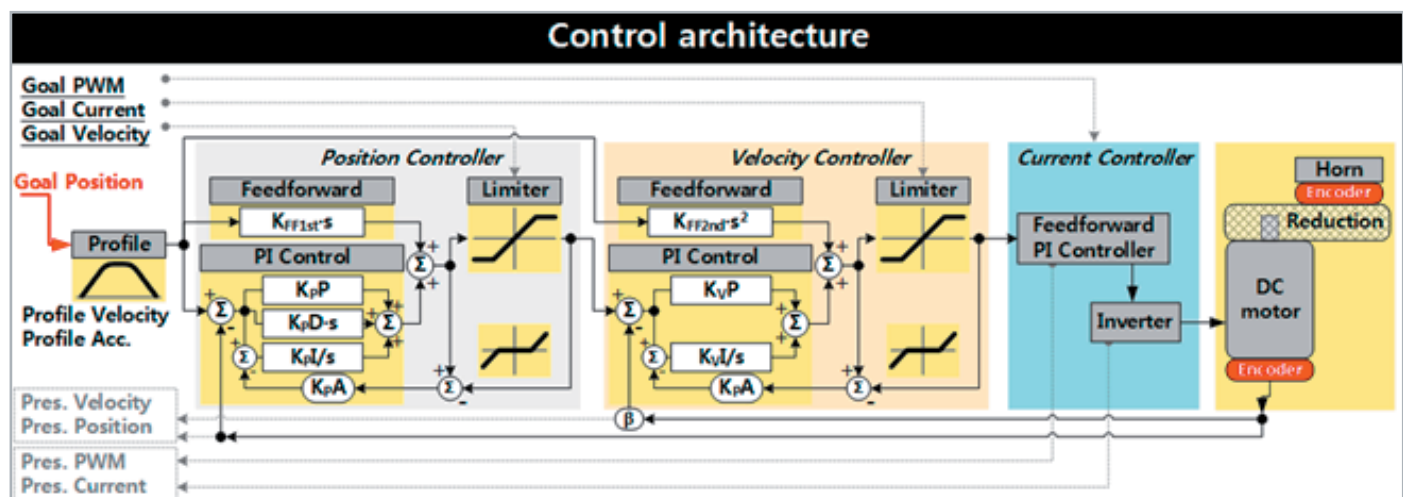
Control architecture

Goal PWM
Goal Current
Goal Velocity
Goal Position

Profile
Profile Velocity
Profile Acc.

Position Controller
Feedforward
$K_{FF1st} \cdot s$
Limiter
PI Control
$K_P P$
$K_P D \cdot s$
$K_P I/s$
$K_P A$
$\Sigma$

Velocity Controller
Feedforward
$K_{FF2nd} \cdot s^2$
Limiter
PI Control
$K_V P$
$K_V I/s$
$K_P A$
$\beta$

Current Controller
Feedforward PI Controller
Inverter

Horn
Encoder
Reduction
DC motor
Encoder

Pres. Velocity
Pres. Position
Pres. PWM
Pres. Current